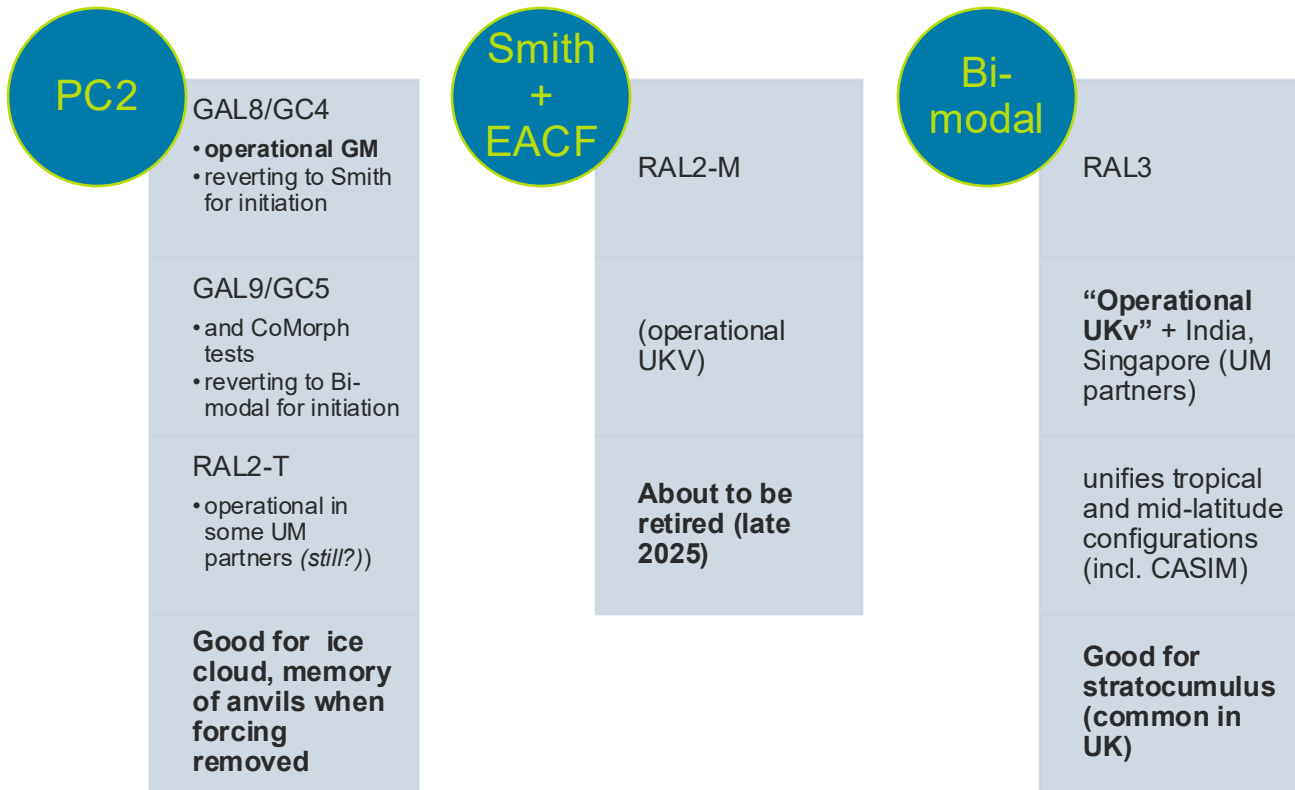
PC2

GAL8/GC4
• operational GM
• reverting to Smith for initiation

GAL9/GC5
• and CoMorph tests
• reverting to Bi-modal for initiation

RAL2-T
• operational in some UM partners (still?))

Good for ice cloud, memory of anvils when forcing removed

Smith + EACF

RAL2-M

(operational UKV)

About to be retired (late 2025)

Bi-modal

RAL3

"Operational UKv" + India, Singapore (UM partners)

unifies tropical and mid-latitude configurations (incl. CASIM)

Good for stratocumulus (common in UK)